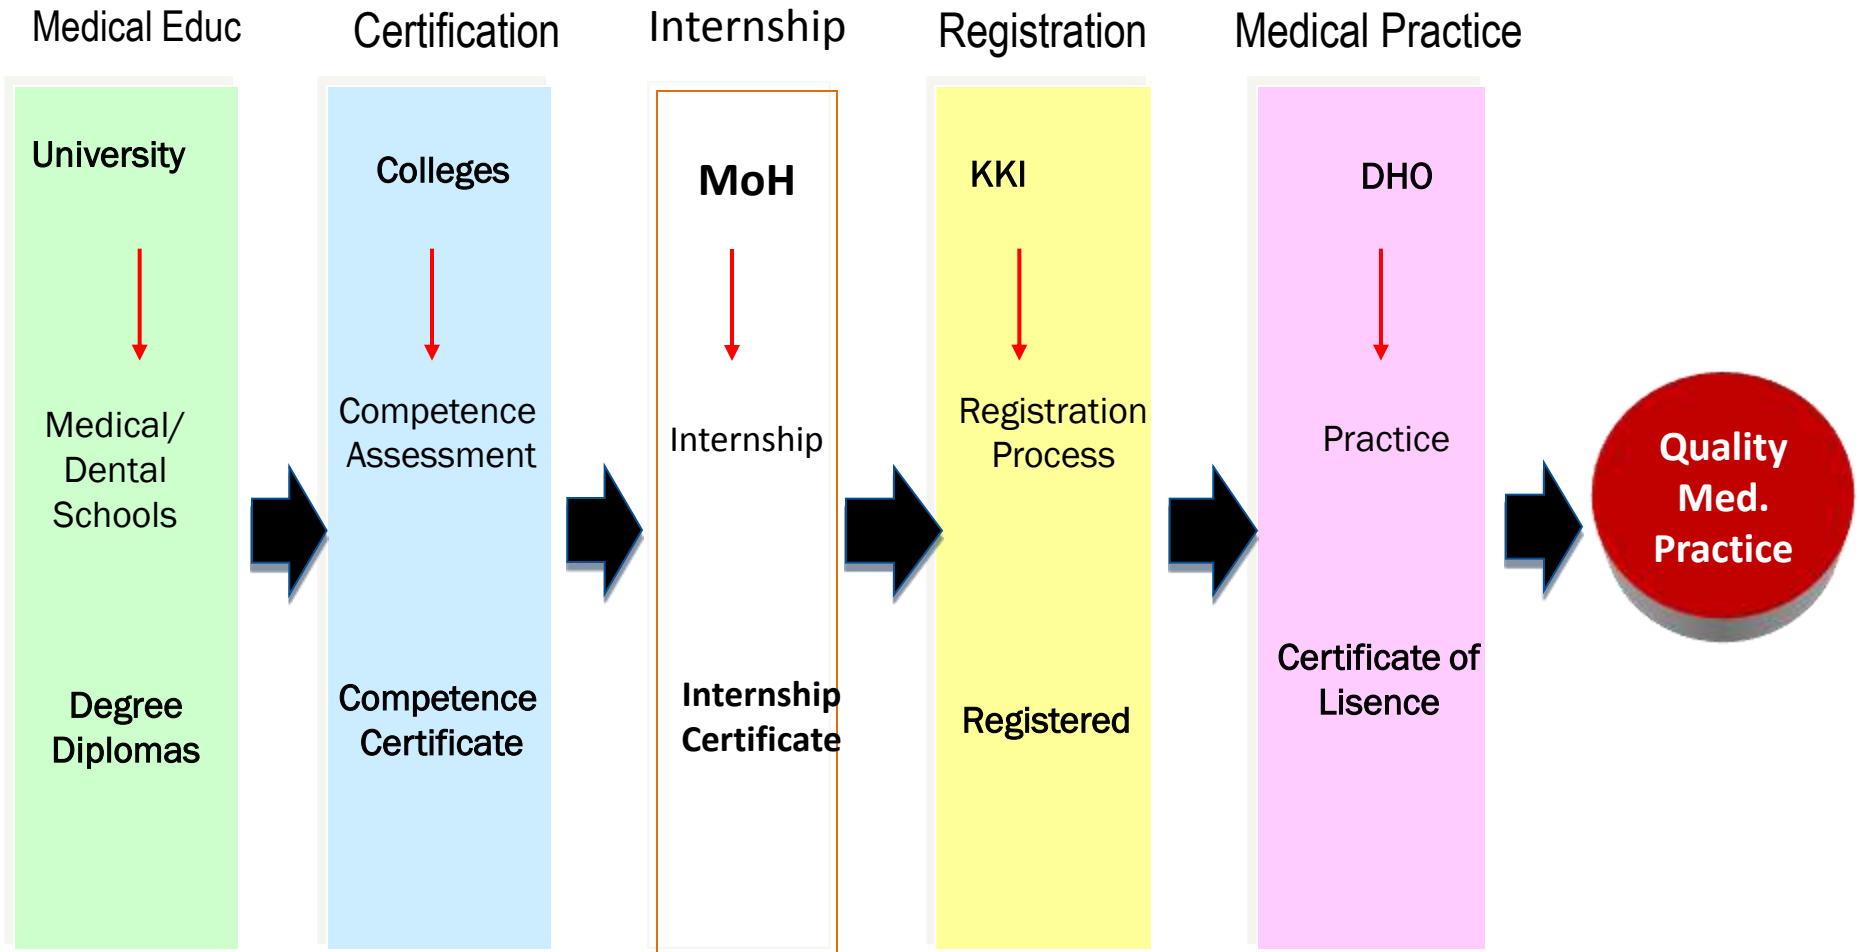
Medical Educ

University

Medical/ Dental Schools

Degree Diplomas

Certification

Colleges

Competence Assessment

Competence Certificate

Internship

MoH

Internship

Internship Certificate

Registration

KKI

Registration Process

Registered

Medical Practice

DHO

Practice

Certificate of Lisence

Quality Med. Practice